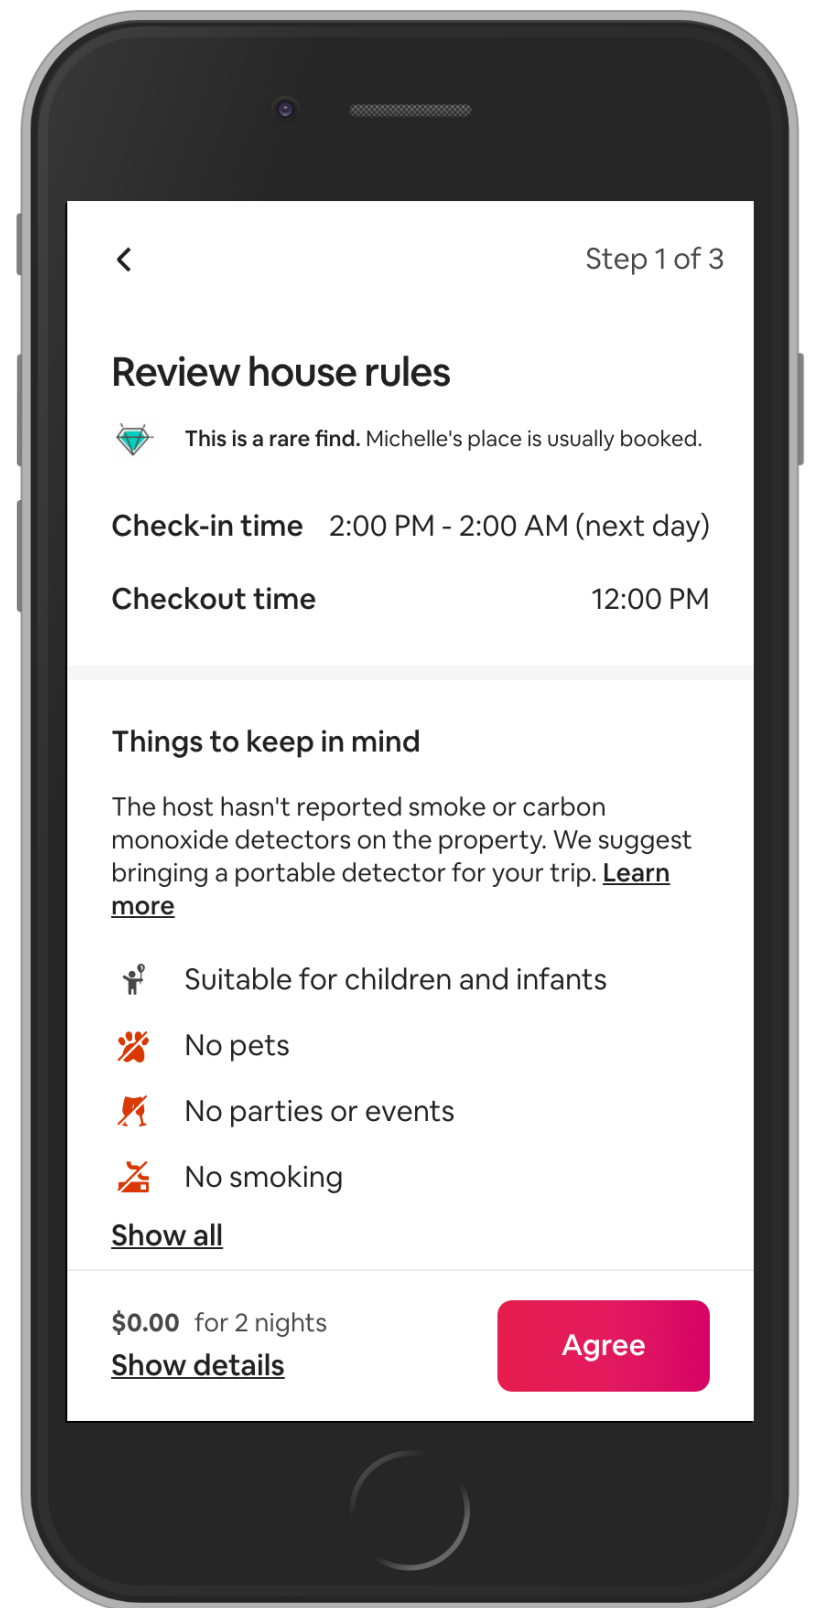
Step 1 of 3

Review house rules

This is a rare find. Michelle's place is usually booked.

Check-in time 2:00 PM - 2:00 AM (next day)

Checkout time 12:00 PM

Things to keep in mind

The host hasn't reported smoke or carbon monoxide detectors on the property. We suggest bringing a portable detector for your trip. Learn more

Suitable for children and infants

No pets

No parties or events

No smoking

Show all

$0.00 for 2 nights
Show details

Agree